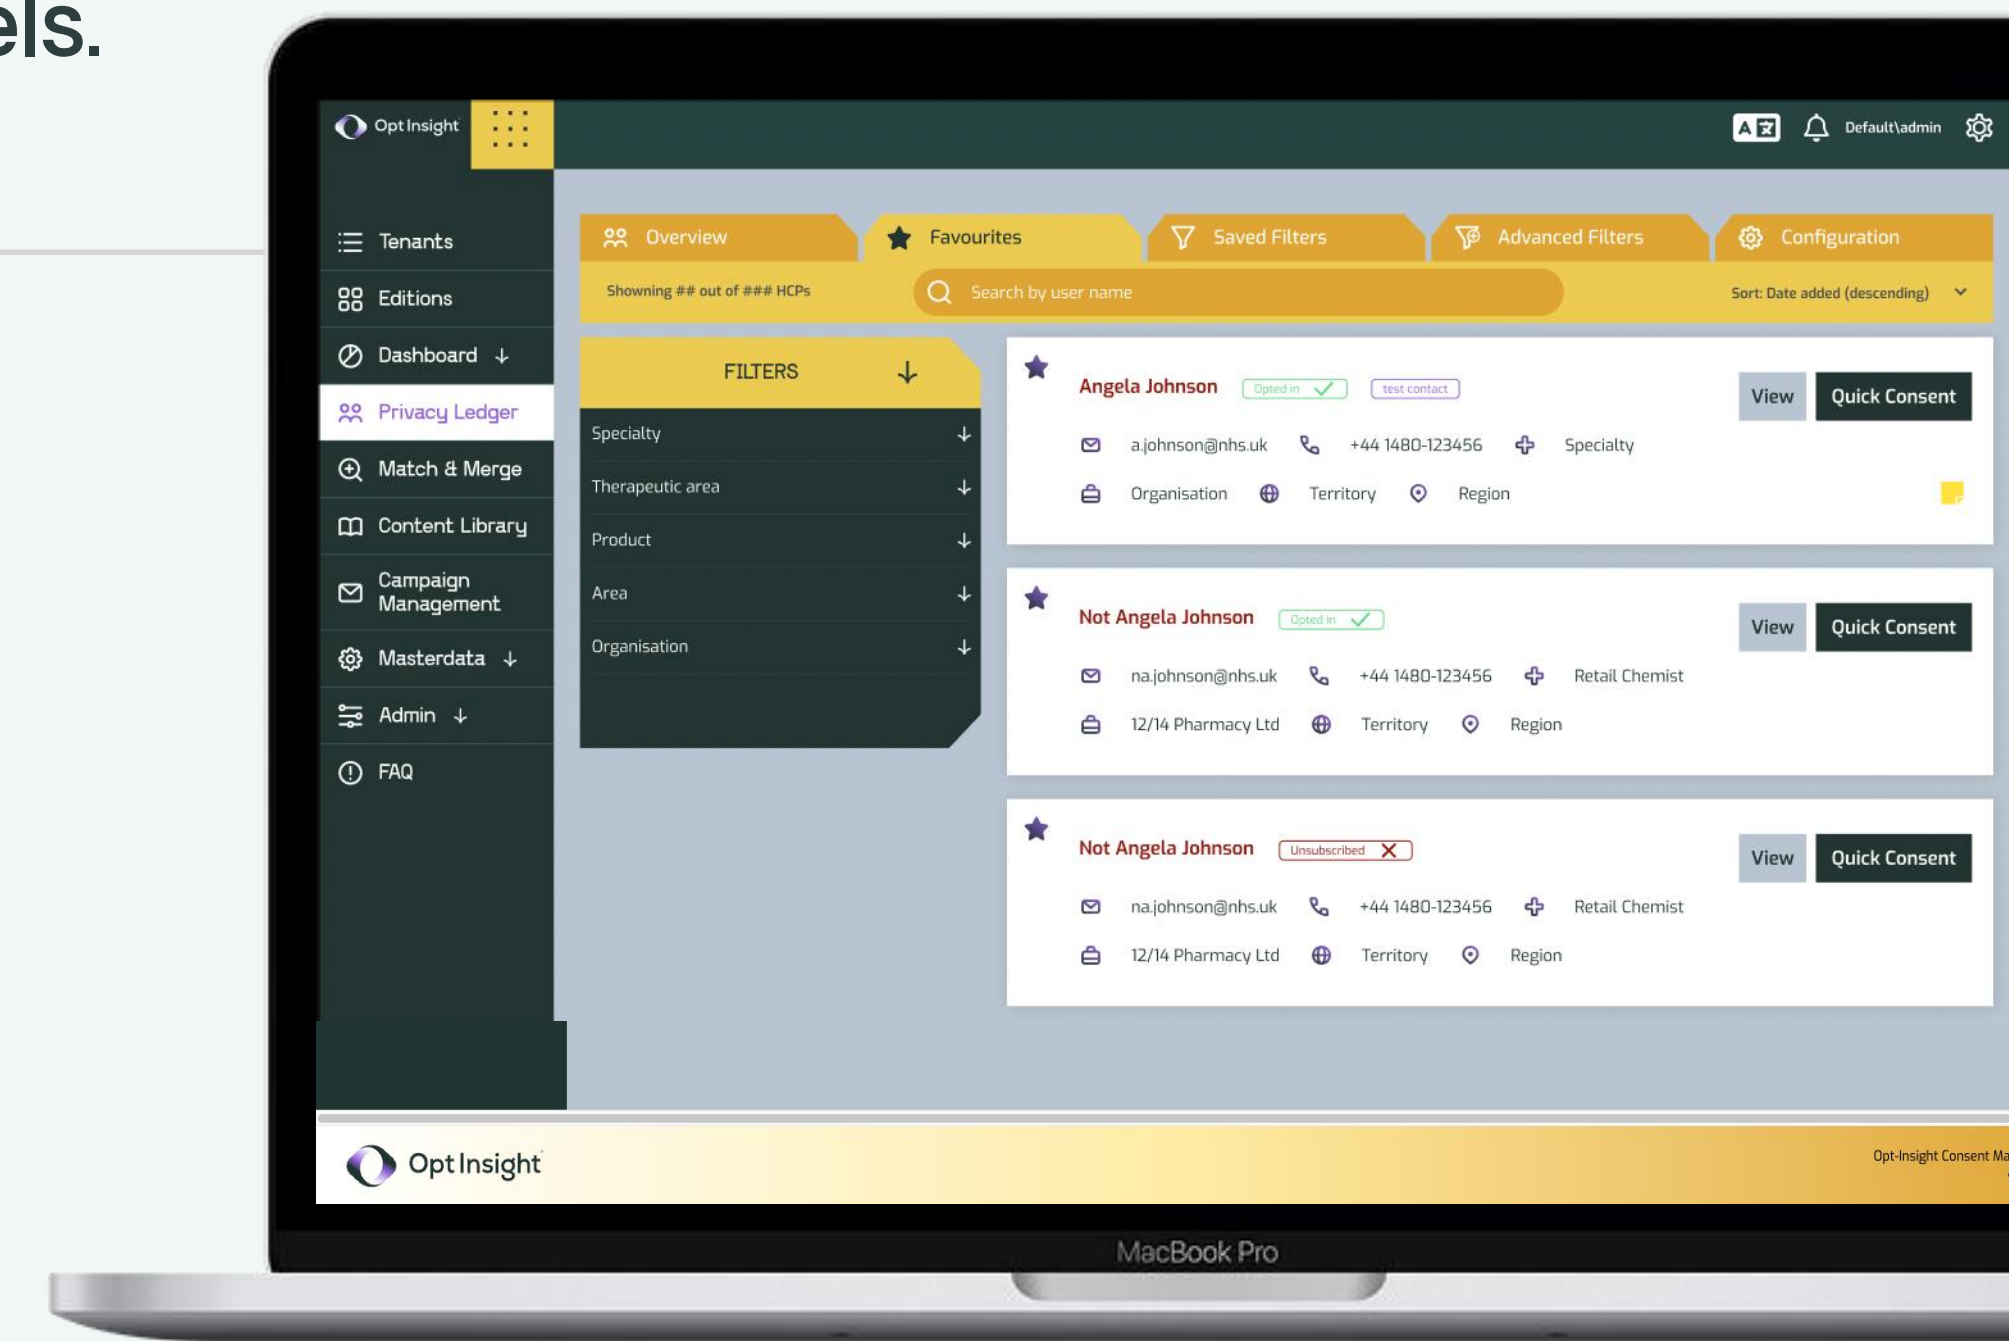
els.

Opt Insight

Default\admin

Tenants
Editions
Dashboard
Privacy Ledger
Match & Merge
Content Library
Campaign Management
Masterdata
Admin
FAQ

Overview
Favourites
Saved Filters
Advanced Filters
Configuration

Showning ## out of ### HCPs
Search by user name
Sort: Date added (descending)

FILTERS
Specialty
Therapeutic area
Product
Area
Organisation

Angela Johnson Opted in test contact
View Quick Consent
a.johnson@nhs.uk +44 1480-123456 Specialty
Organisation Territory Region

Not Angela Johnson Opted in
View Quick Consent
na.johnson@nhs.uk +44 1480-123456 Retail Chemist
12/14 Pharmacy Ltd Territory Region

Not Angela Johnson Unsubscribed
View Quick Consent
na.johnson@nhs.uk +44 1480-123456 Retail Chemist
12/14 Pharmacy Ltd Territory Region

Opt Insight
Opt-Insight Consent Ma

MacBook Pro